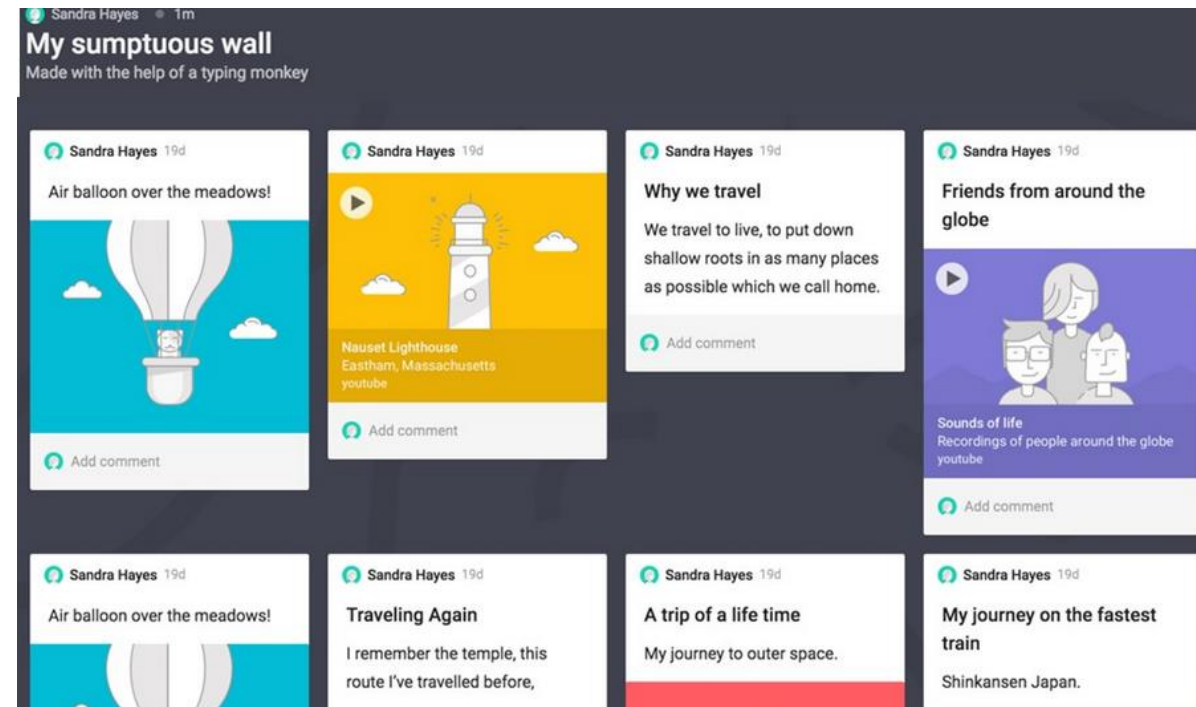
Sandra Hayes • 1m
My sumptuous wall
Made with the help of a typing monkey

Sandra Hayes 19d
Air balloon over the meadows!
Add comment

Sandra Hayes 19d
Nauset Lighthouse
Eastham, Massachusetts
youtube
Add comment

Sandra Hayes 19d
Why we travel
We travel to live, to put down shallow roots in as many places as possible which we call home.
Add comment

Sandra Hayes 19d
Friends from around the globe
Sounds of life
Recordings of people around the globe
youtube
Add comment

Sandra Hayes 19d
Air balloon over the meadows!

Sandra Hayes 19d
Traveling Again
I remember the temple, this route I've travelled before,

Sandra Hayes 19d
A trip of a life time
My journey to outer space.

Sandra Hayes 19d
My journey on the fastest train
Shinkansen Japan.